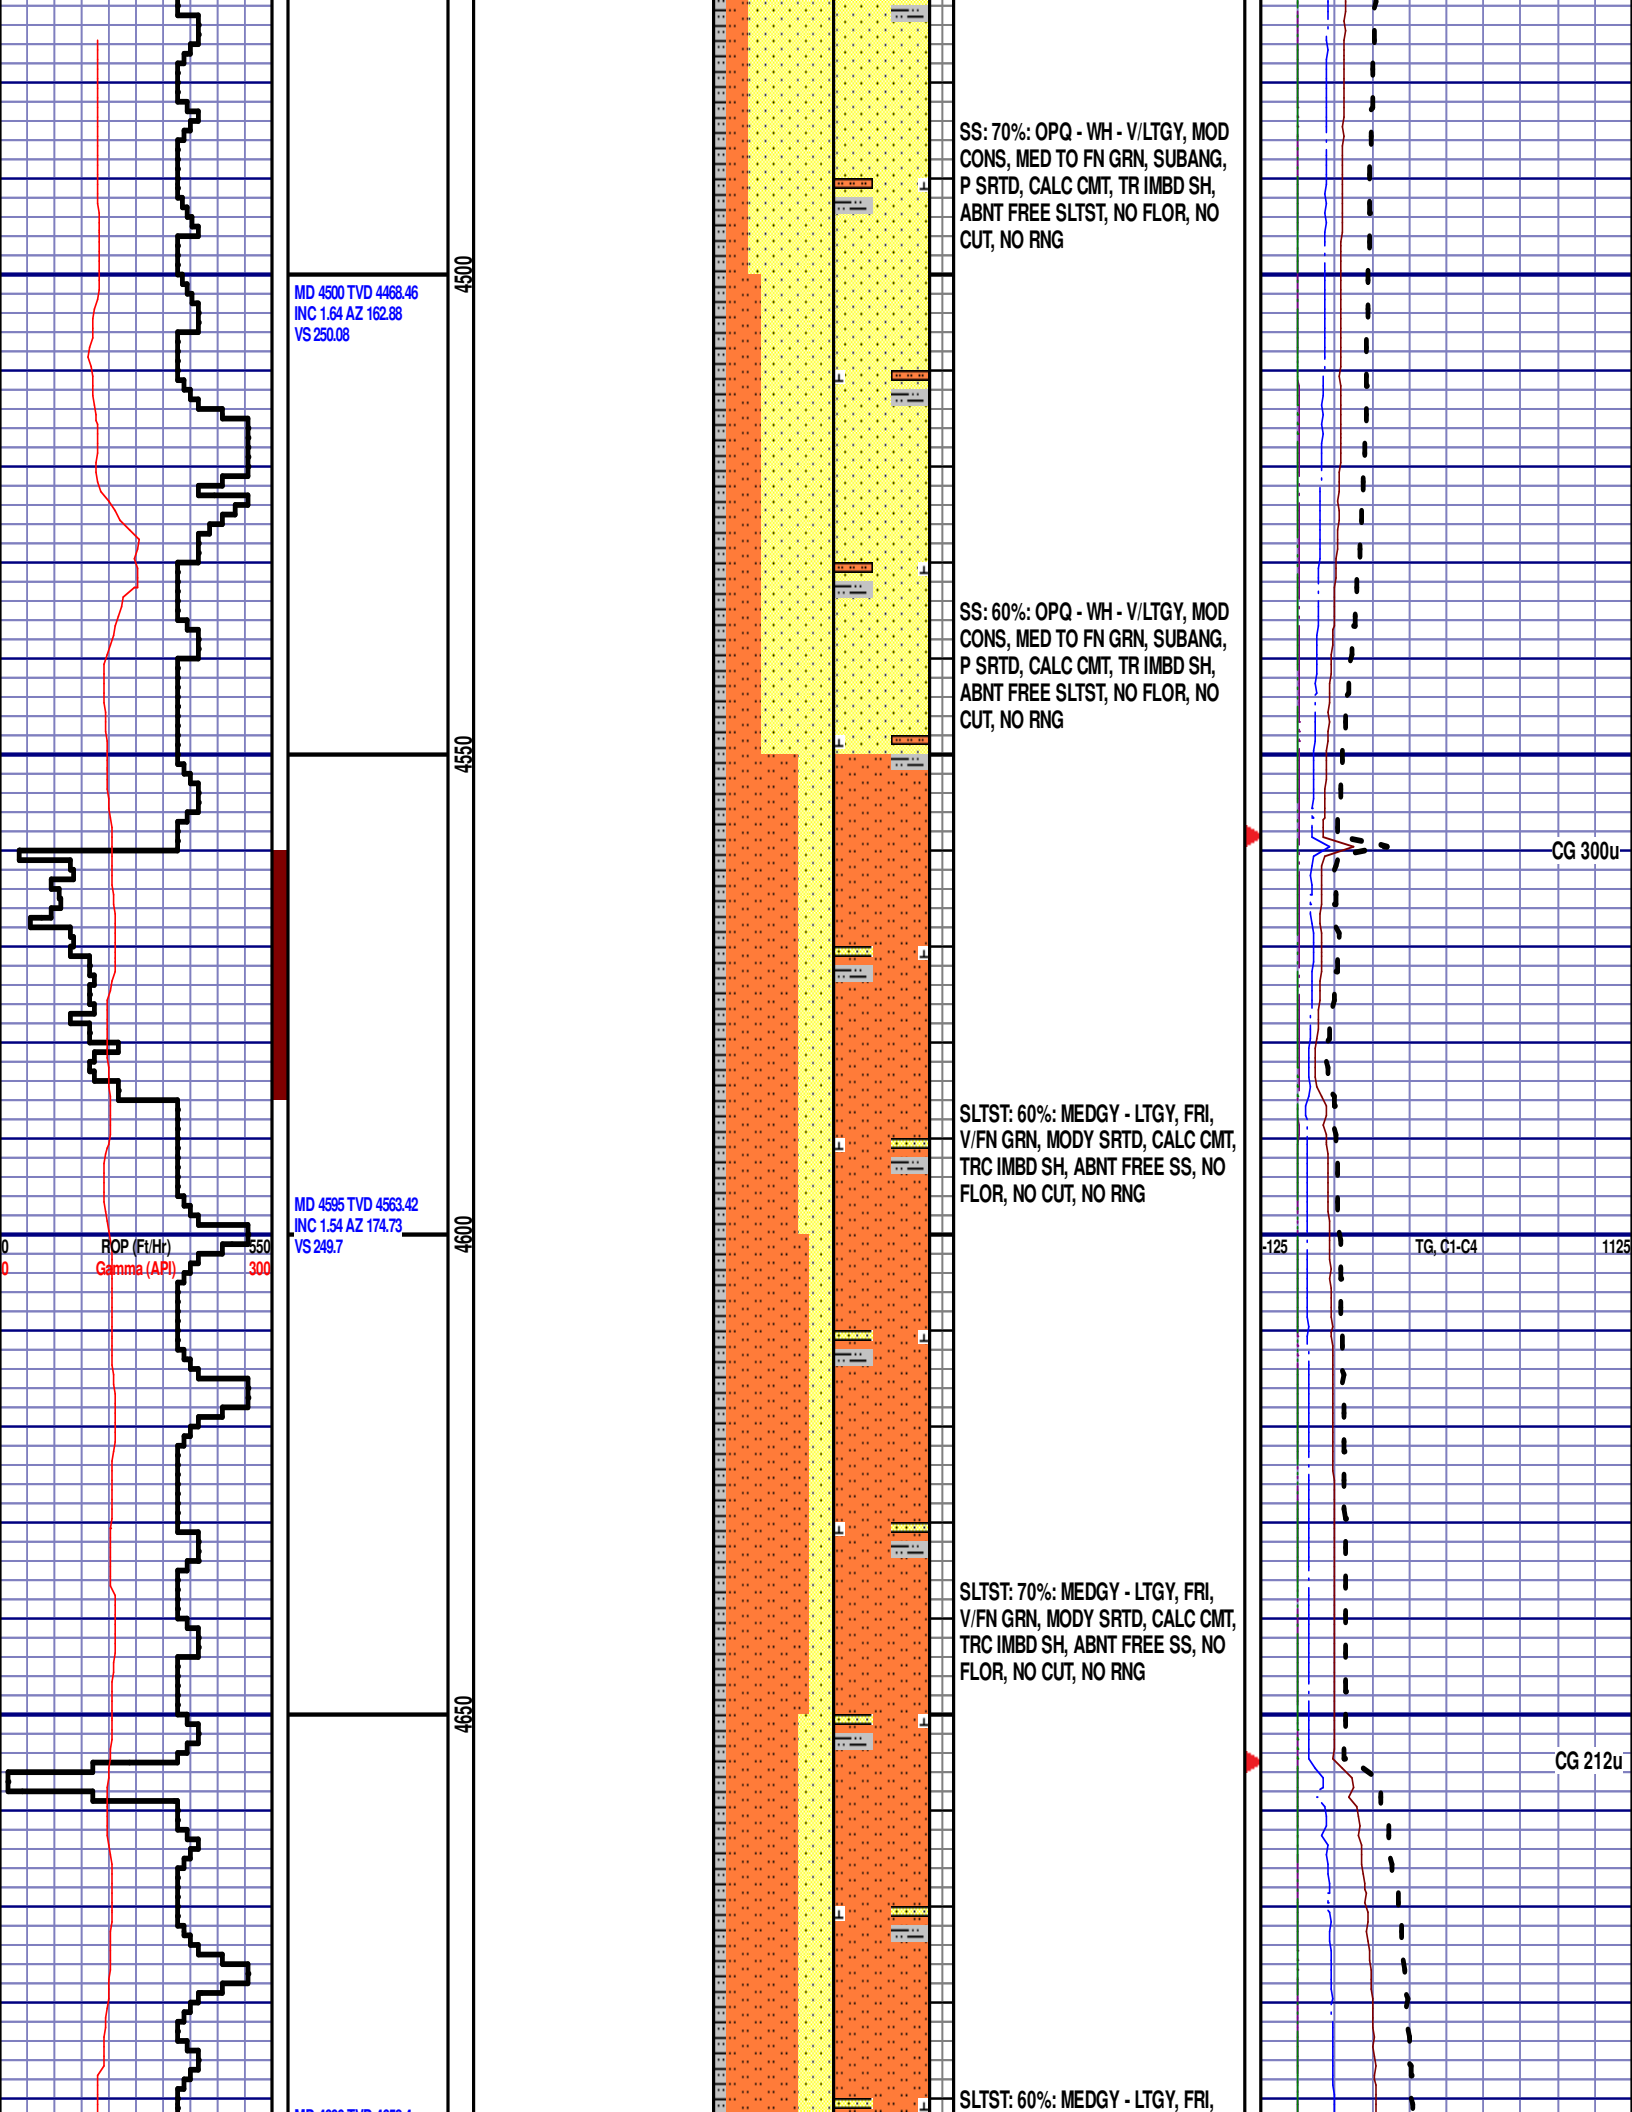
SS: 70%: OPQ - WH - V/LTGY, MOD CONS, MED TO FN GRN, SUBANG, P SRTD, CALC CMT, TR IMBD SH, ABNT FREE SLTST, NO FLOR, NO CUT, NO RNG

MD 4500 TVD 4468.46
INC 1.64 AZ 162.88
VS 250.08

4500

SS: 60%: OPQ - WH - V/LTGY, MOD CONS, MED TO FN GRN, SUBANG, P SRTD, CALC CMT, TR IMBD SH, ABNT FREE SLTST, NO FLOR, NO CUT, NO RNG

4550

CG 300u

SLTST: 60%: MEDGY - LTGY, FRI, V/FN GRN, MODY SRTD, CALC CMT, TRC IMBD SH, ABNT FREE SS, NO FLOR, NO CUT, NO RNG

MD 4595 TVD 4563.42
INC 1.54 AZ 174.73
VS 249.7

0 ROP (Ft/Hr) 550
0 Gamma (API) 300

4600

-125 TG, C1-C4 1125

SLTST: 70%: MEDGY - LTGY, FRI, V/FN GRN, MODY SRTD, CALC CMT, TRC IMBD SH, ABNT FREE SS, NO FLOR, NO CUT, NO RNG

4650

CG 212u

SLTST: 60%: MEDGY - LTGY, FRI,